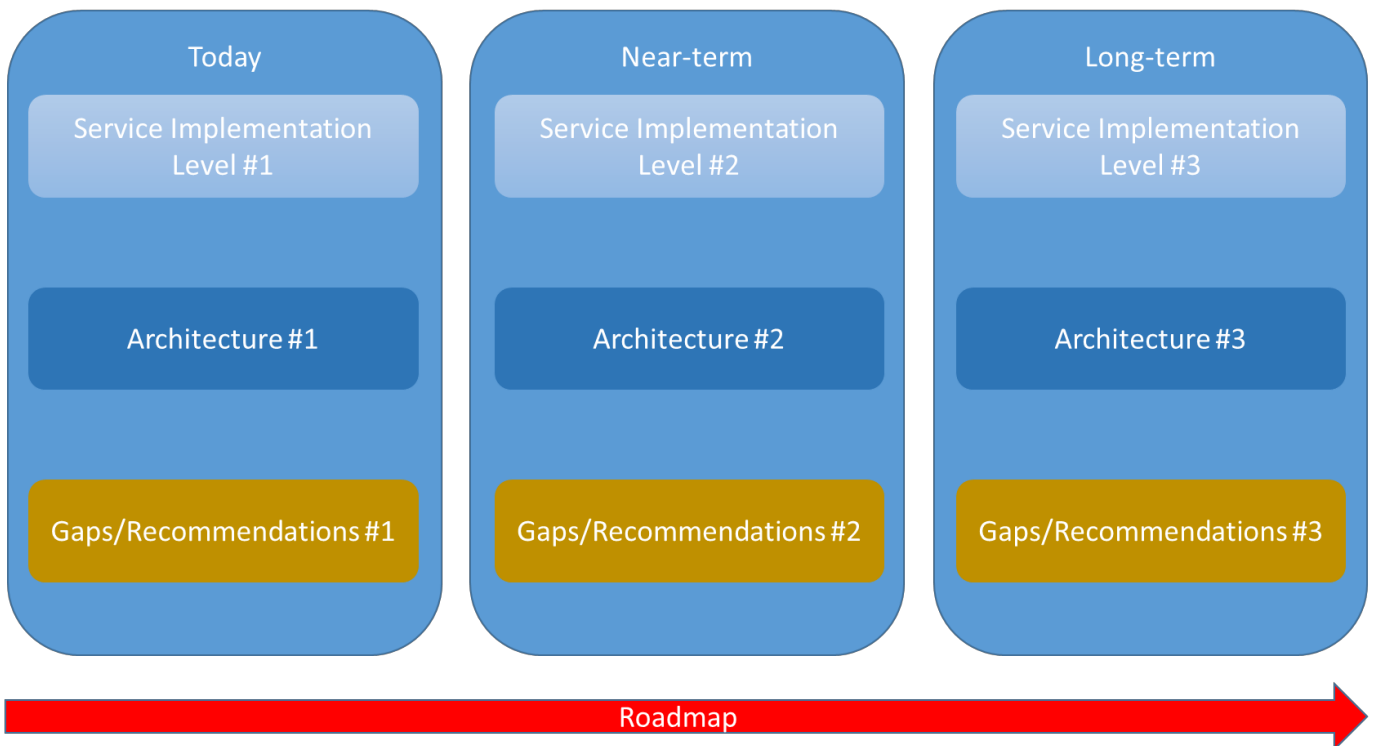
Today

Service Implementation Level #1

Architecture #1

Gaps/Recommendations #1

Near-term

Service Implementation Level #2

Architecture #2

Gaps/Recommendations #2

Long-term

Service Implementation Level #3

Architecture #3

Gaps/Recommendations #3

Roadmap